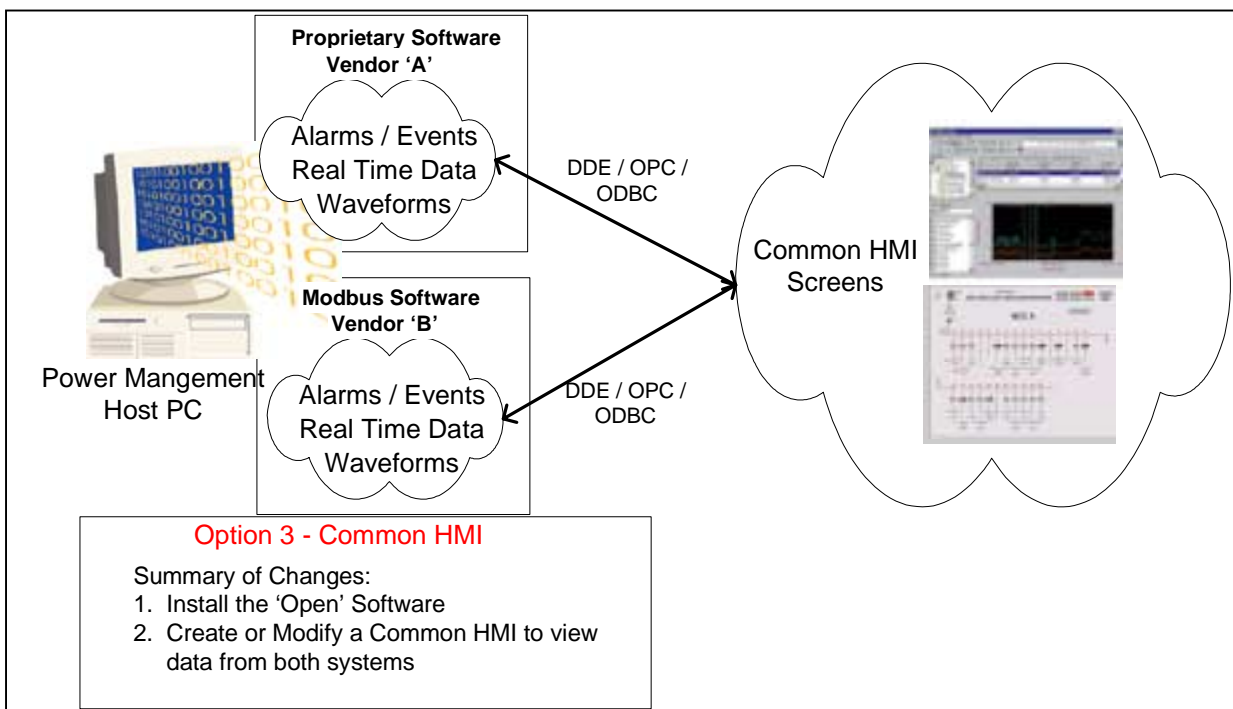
Proprietary Software Vendor 'A'

Alarms / Events
Real Time Data
Waveforms

DDE / OPC / ODBC

Common HMI Screens

Modbus Software Vendor 'B'

Power Mangement Host PC

Alarms / Events
Real Time Data
Waveforms

DDE / OPC / ODBC

Option 3 - Common HMI

Summary of Changes:
1. Install the 'Open' Software
2. Create or Modify a Common HMI to view data from both systems